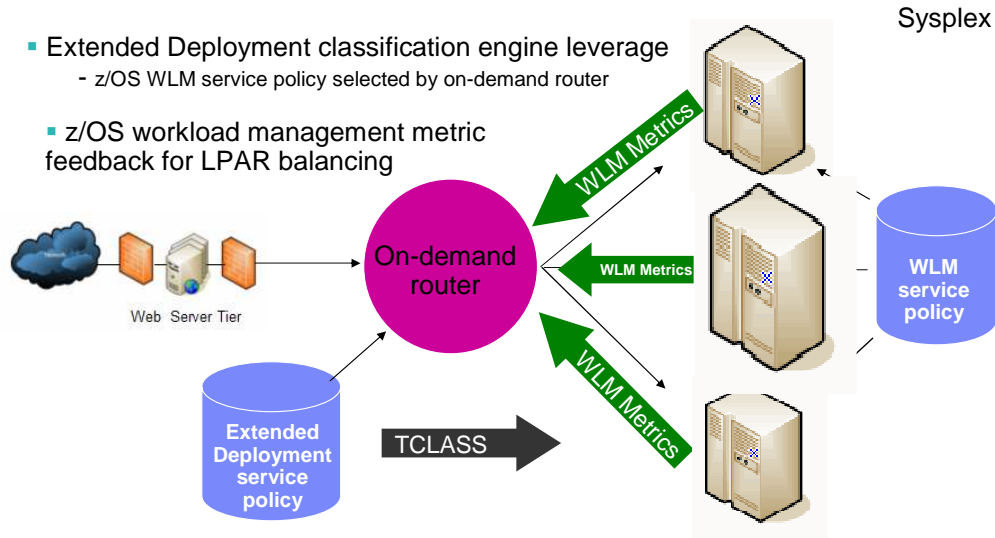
Sysplex

Extended Deployment classification engine leverage

- z/OS WLM service policy selected by on-demand router

z/OS workload management metric feedback for LPAR balancing

Web Server Tier

On-demand router

WLM Metrics

WLM Metrics

WLM Metrics

WLM service policy

Extended Deployment service policy

TCLASS